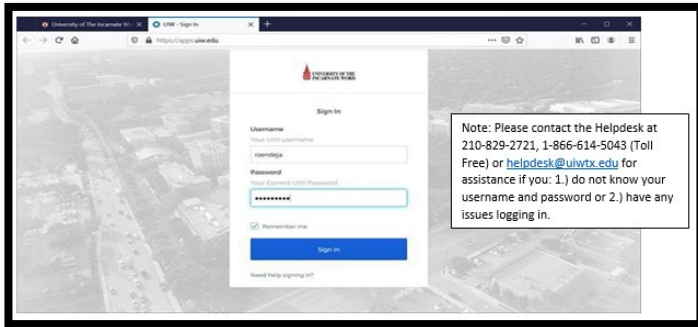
University of The Incarnate W ×

UIW - Sign In ×

+

https://apps.uiw.edu

UNIVERSITY OF THE INCARNATE WORD

Sign In

Username

Your UIW username

rzendeja

Password

Your Current UIW Password

••••••••••

Remember me

Sign In

Need help signing in?

Note: Please contact the Helpdesk at 210-829-2721, 1-866-614-5043 (Toll Free) or helpdesk@uiwtx.edu for assistance if you: 1.) do not know your username and password or 2.) have any issues logging in.